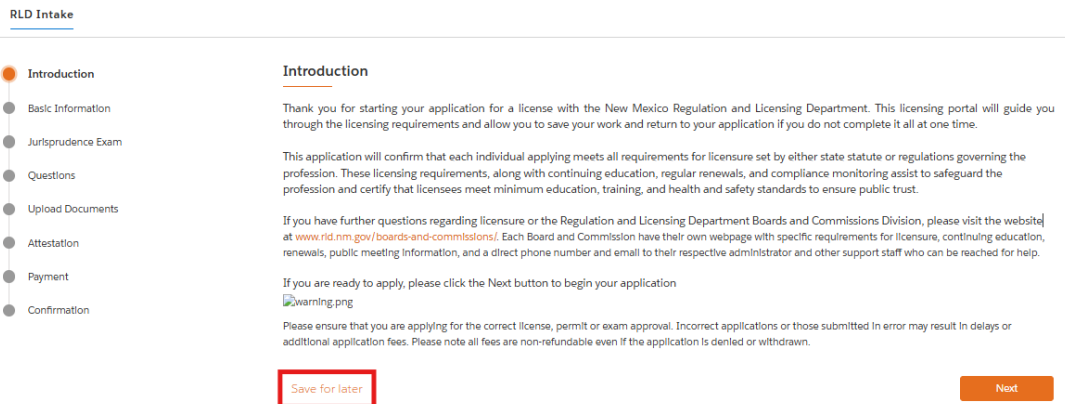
RLD Intake

Introduction
Basic Information
Jurisprudence Exam
Questions
Upload Documents
Attestation
Payment
Confirmation

Introduction

Thank you for starting your application for a license with the New Mexico Regulation and Licensing Department. This licensing portal will guide you through the licensing requirements and allow you to save your work and return to your application if you do not complete it all at one time.

This application will confirm that each individual applying meets all requirements for licensure set by either state statute or regulations governing the profession. These licensing requirements, along with continuing education, regular renewals, and compliance monitoring assist to safeguard the profession and certify that licensees meet minimum education, training, and health and safety standards to ensure public trust.

If you have further questions regarding licensure or the Regulation and Licensing Department Boards and Commissions Division, please visit the website at www.rld.nm.gov/boards-and-commissions/. Each Board and Commission have their own webpage with specific requirements for licensure, continuing education, renewals, public meeting information, and a direct phone number and email to their respective administrator and other support staff who can be reached for help.

If you are ready to apply, please click the Next button to begin your application
warning.png

Please ensure that you are applying for the correct license, permit or exam approval. Incorrect applications or those submitted in error may result in delays or additional application fees. Please note all fees are non-refundable even if the application is denied or withdrawn.

Save for later

Next